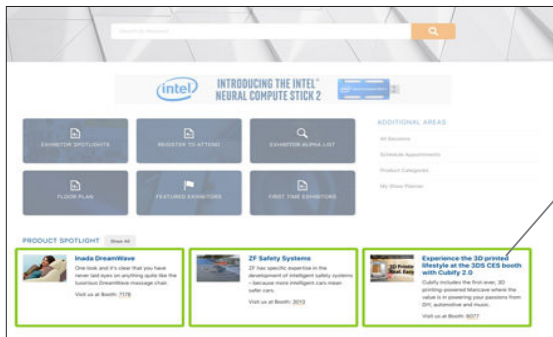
Search by Keyword

intel INTRODUCING THE INTEL® NEURAL COMPUTE STICK 2

EXHIBITOR SPOTLIGHTS

REGISTER TO ATTEND

EXHIBITOR ALPHA LIST

FLOOR PLAN

FEATURED EXHIBITORS

FIRST TIME EXHIBITORS

ADDITIONAL AREAS

All Sessions

Schedule Appointments

Product Categories

My Show Planner

PRODUCT SPOTLIGHT Show All

Inada DreamWave

One look and it's clear that you have never laid eyes on anything quite like the luxurious DreamWave massage chair.

Visit us at Booth: 7178

ZF Safety Systems

ZF has specific expertise in the development of intelligent safety systems – because more intelligent cars mean safer cars.

Visit us at Booth: 3013

Experience the 3D printed lifestyle at the 3DS CES booth with Cubify 2.0

Cubify includes the first ever, 3D printing-powered lifestyle where the value is in powering your passions from DIY, automotive and music.

Visit us at Booth: 8077